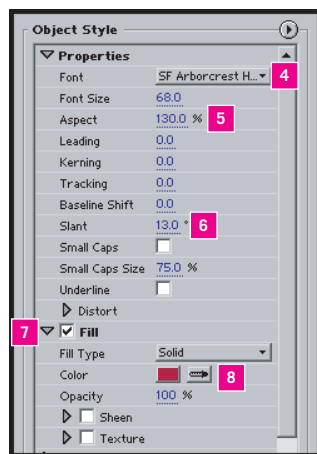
Object Style

Properties

Font SF Arborcrest H...

4

Font Size 68.0

Aspect 130.0 %

5

Leading 0.0

Kerning 0.0

Tracking 0.0

Baseline Shift 0.0

Slant 13.0 °

6

Small Caps

Small Caps Size 75.0 %

Underline

Distort

7

Fill

Fill Type Solid

Color

8

Opacity 100 %

Sheen

Texture